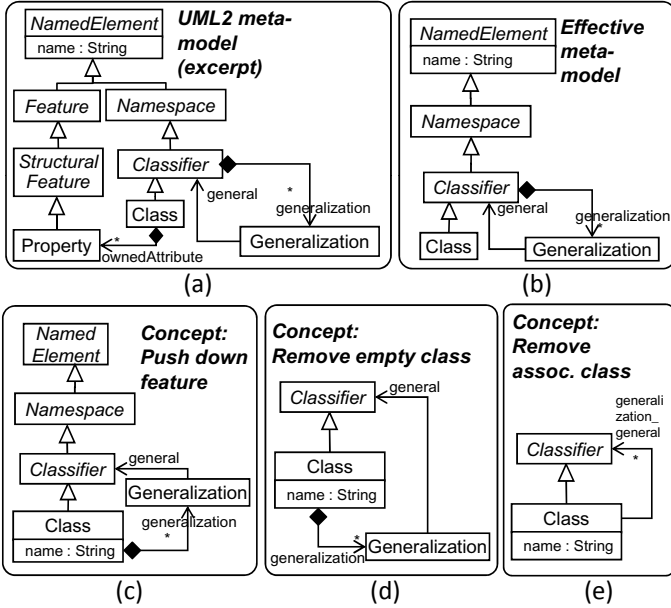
NamedElement
name : String
UML2 metamodel (excerpt)
Feature
Namespace
Structural Feature
Classifier
general
*
generalization
Class
Property
*
ownedAttribute
Generalization
(a)

NamedElement
name : String
Effective metamodel
Namespace
Classifier
general
generalization
*
Class
Generalization
(b)

Named Element
Concept: Push down feature
Namespace
Classifier
general
Generalization
Class
name : String
generalization
*
(c)

Concept: Remove empty class
general
Classifier
Class
name : String
*
generalization
Generalization
(d)

Concept: Remove assoc. class
generalization_general
Classifier
*
Class
name : String
(e)